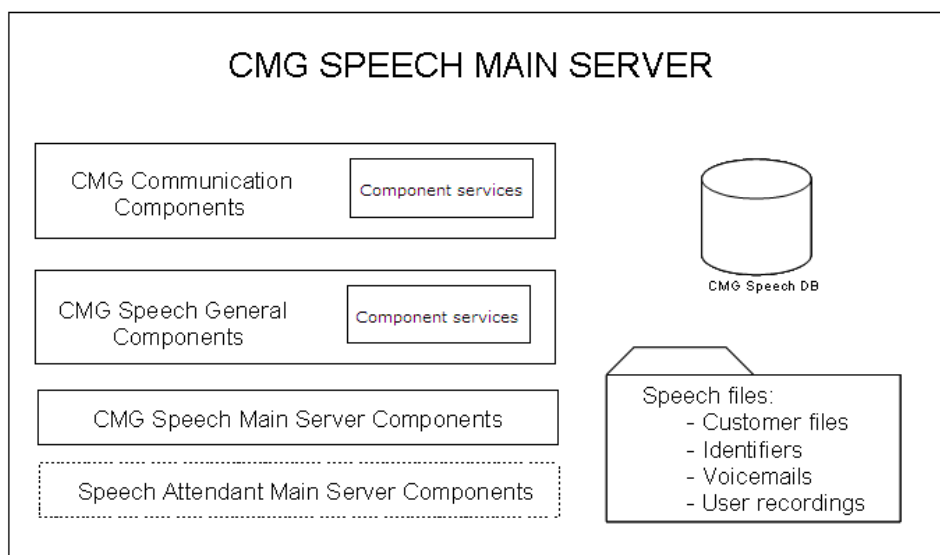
CMG SPEECH MAIN SERVER

CMG Communication Components

Component services

CMG Speech General Components

Component services

CMG Speech Main Server Components

Speech Attendant Main Server Components

CMG Speech DB

Speech files:
- Customer files
- Identifiers
- Voicemails
- User recordings